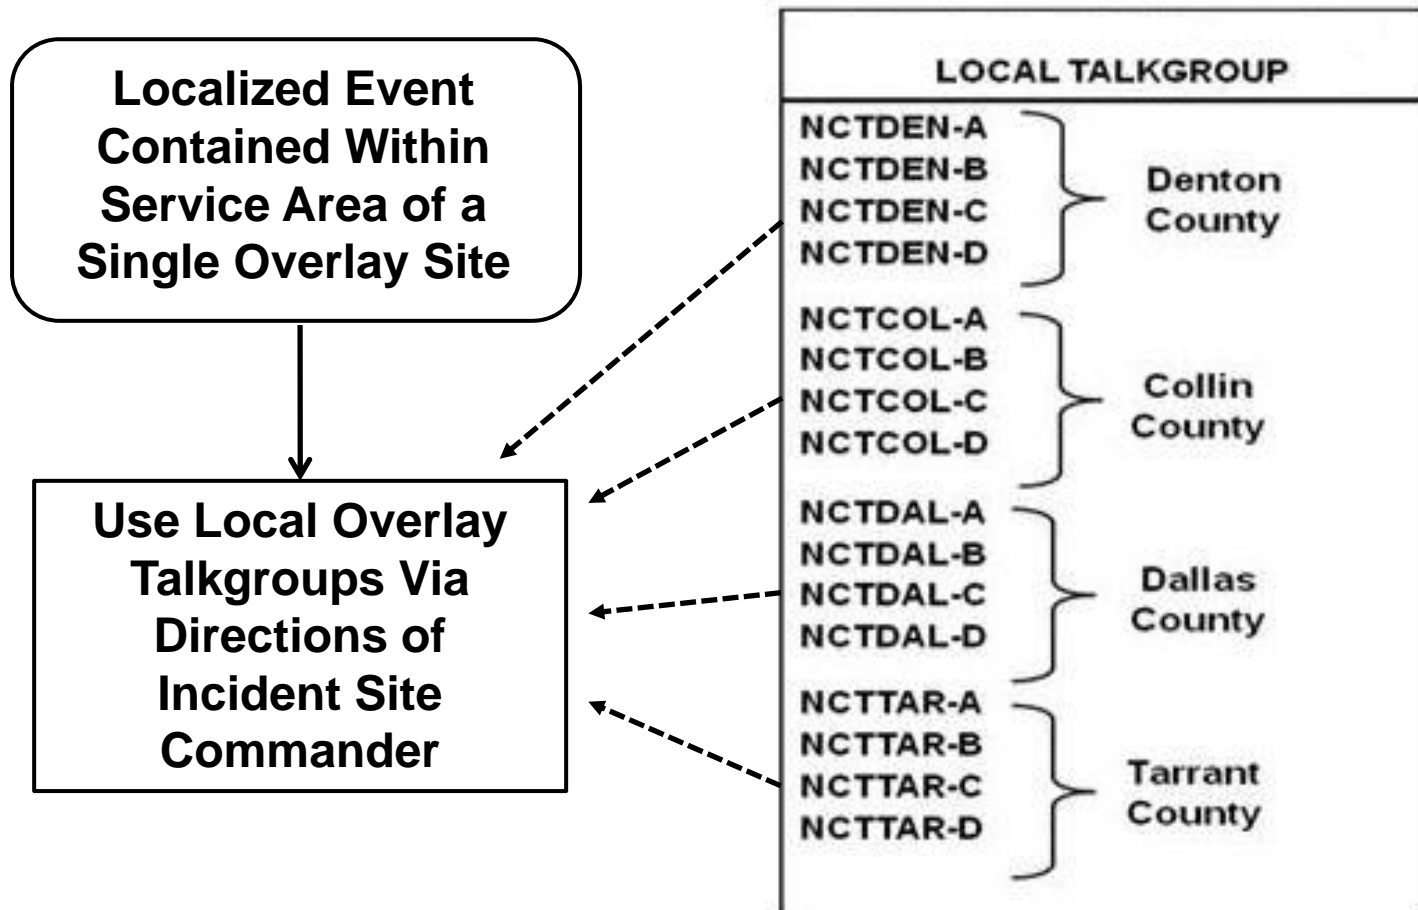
Localized Event Contained Within Service Area of a Single Overlay Site

Use Local Overlay Talkgroups Via Directions of Incident Site Commander

LOCAL TALKGROUP

NCTDEN-A
NCTDEN-B
NCTDEN-C
NCTDEN-D
Denton County

NCTCOL-A
NCTCOL-B
NCTCOL-C
NCTCOL-D
Collin County

NCTDAL-A
NCTDAL-B
NCTDAL-C
NCTDAL-D
Dallas County

NCTTAR-A
NCTTAR-B
NCTTAR-C
NCTTAR-D
Tarrant County